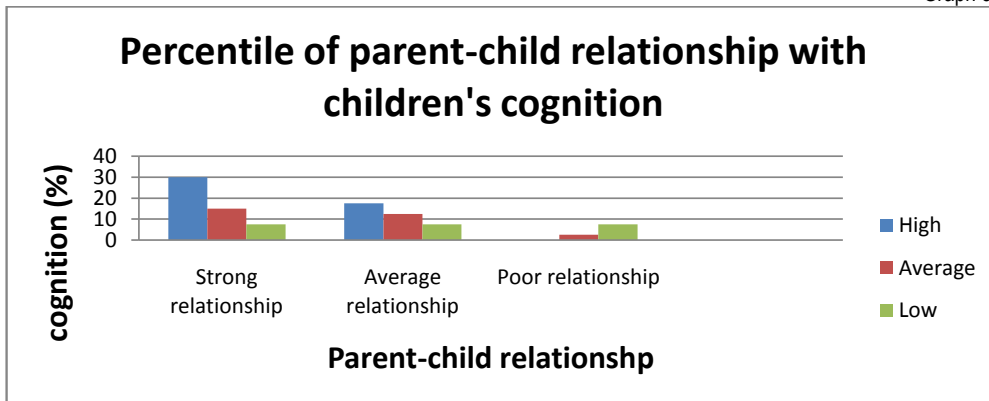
Graph 6

Percentile of parent-child relationship with children's cognition

40
30
20
10
0

cognition (%)

Strong relationship

Average relationship

Poor relationship

Parent-child relationshp

High
Average
Low